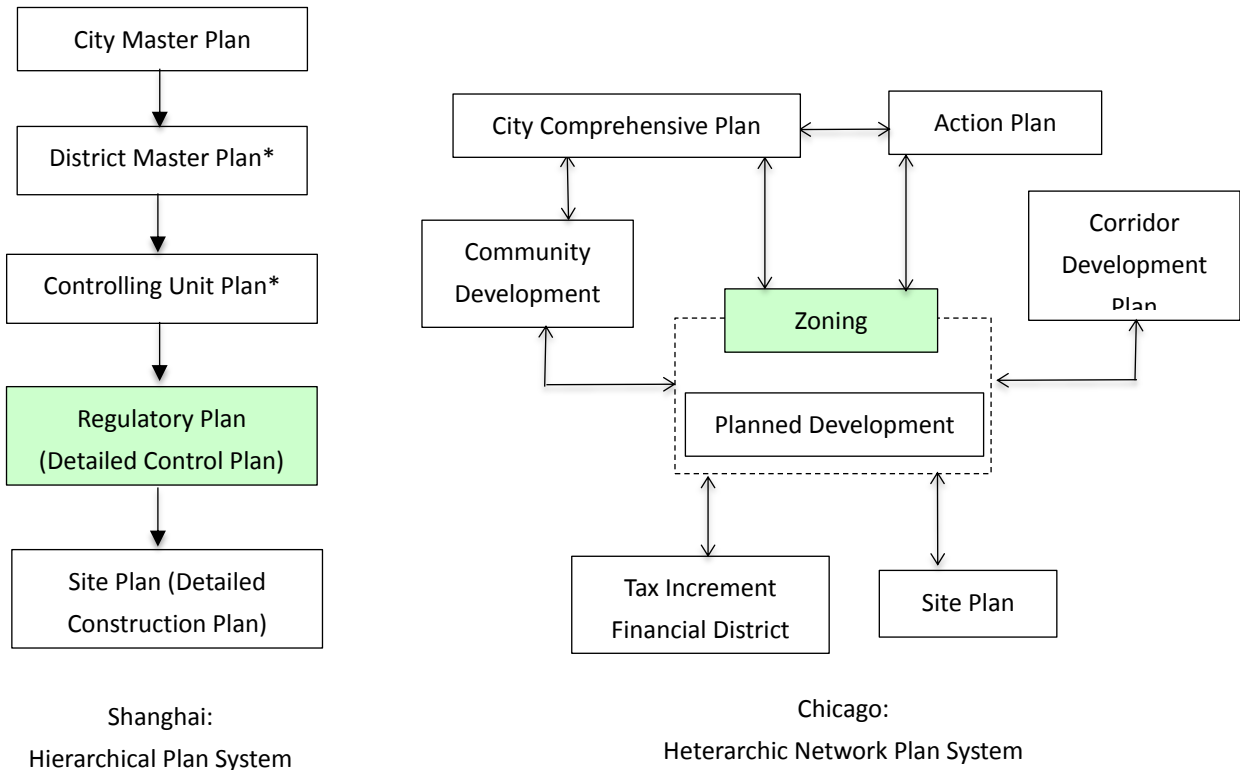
City Master Plan

District Master Plan*

Controlling Unit Plan*

Regulatory Plan (Detailed Control Plan)

Site Plan (Detailed Construction Plan)

Shanghai:
Hierarchical Plan System

City Comprehensive Plan

Action Plan

Community Development

Corridor Development Plan

Zoning

Planned Development

Tax Increment Financial District

Site Plan

Chicago:
Heterarchic Network Plan System